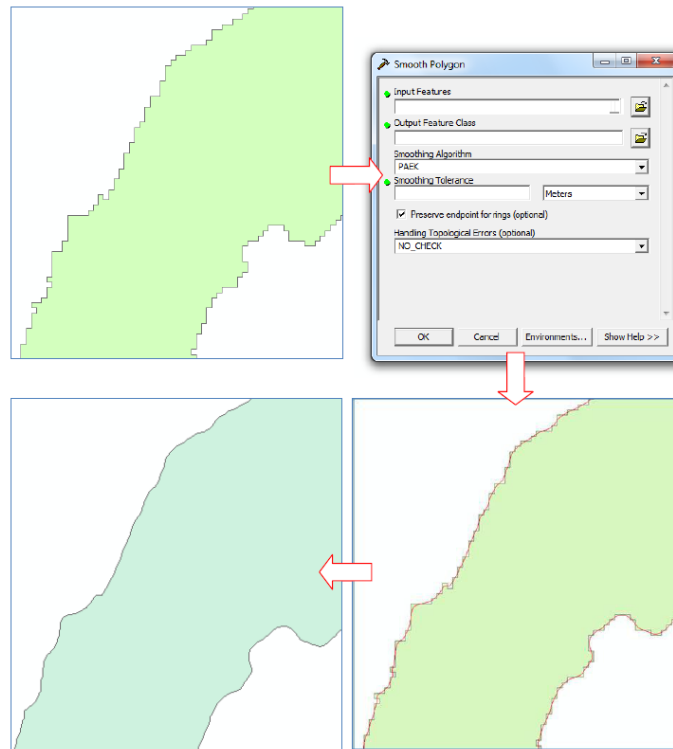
Smooth Polygon

Input Features

Output Feature Class

Smoothing Algorithm
PAEK

Smoothing Tolerance
Meters

Preserve endpoint for rings (optional)

Handling Topological Errors (optional)
NO_CHECK

OK Cancel Environments... Show Help >>